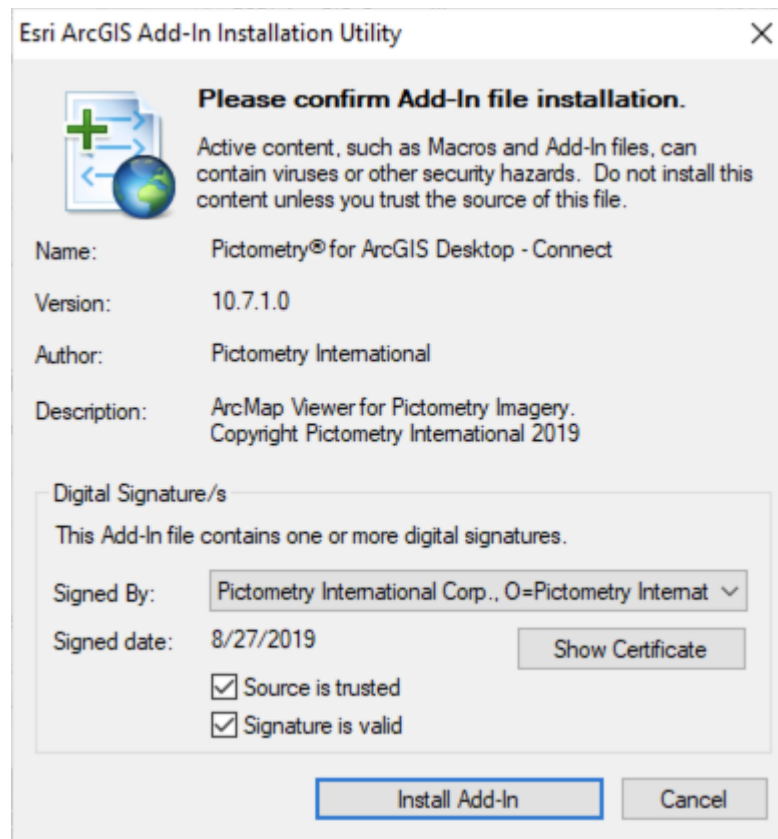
Esri ArcGIS Add-In Installation Utility

Please confirm Add-In file installation.

Active content, such as Macros and Add-In files, can contain viruses or other security hazards. Do not install this content unless you trust the source of this file.

Name: Pictometry® for ArcGIS Desktop - Connect

Version: 10.7.1.0

Author: Pictometry International

Description: ArcMap Viewer for Pictometry Imagery. Copyright Pictometry International 2019

Digital Signature/s

This Add-In file contains one or more digital signatures.

Signed By: Pictometry International Corp., O=Pictometry Internat

Signed date: 8/27/2019

Show Certificate

Source is trusted

Signature is valid

Install Add-In

Cancel